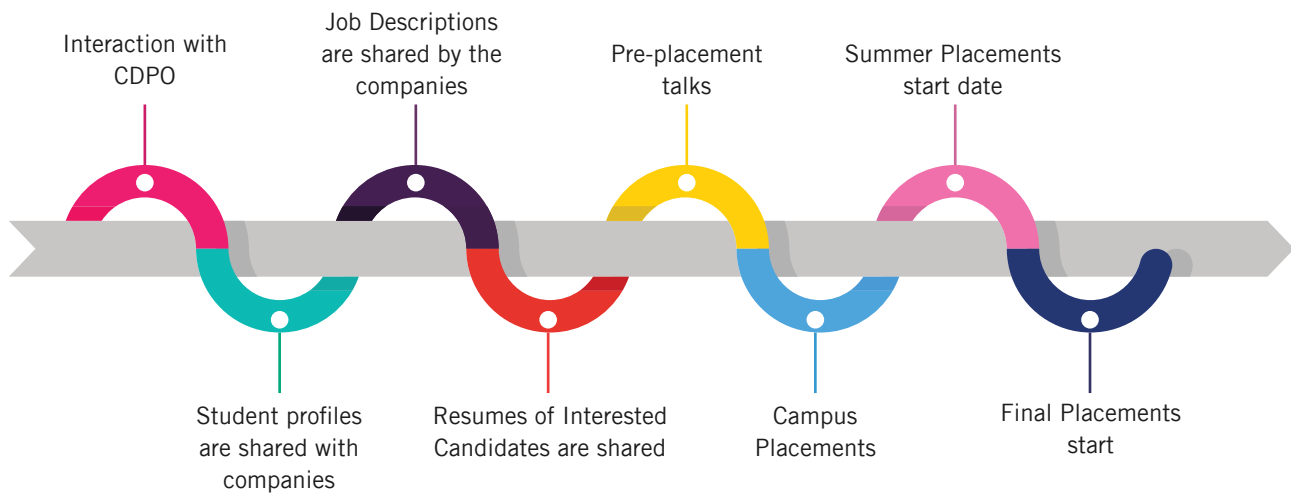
Interaction with CDPO

Student profiles are shared with companies

Job Descriptions are shared by the companies

Resumes of Interested Candidates are shared

Pre-placement talks

Campus Placements

Summer Placements start date

Final Placements start